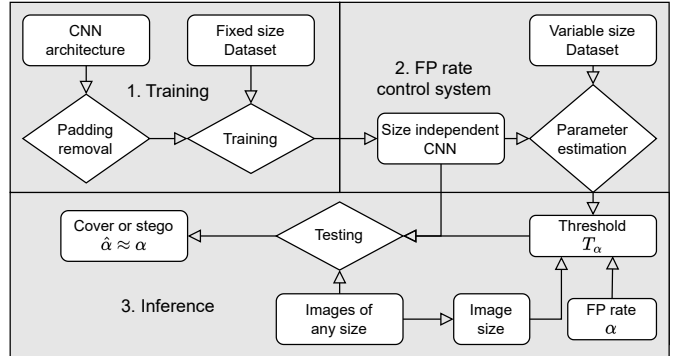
CNN architecture

Fixed size Dataset

1. Training

Padding removal

Training

2. FP rate control system

Variable size Dataset

Size independent CNN

Parameter estimation

Cover or stego $\hat{\alpha} \approx \alpha$

Testing

Threshold $T_\alpha$

3. Inference

Images of any size

Image size

FP rate $\alpha$